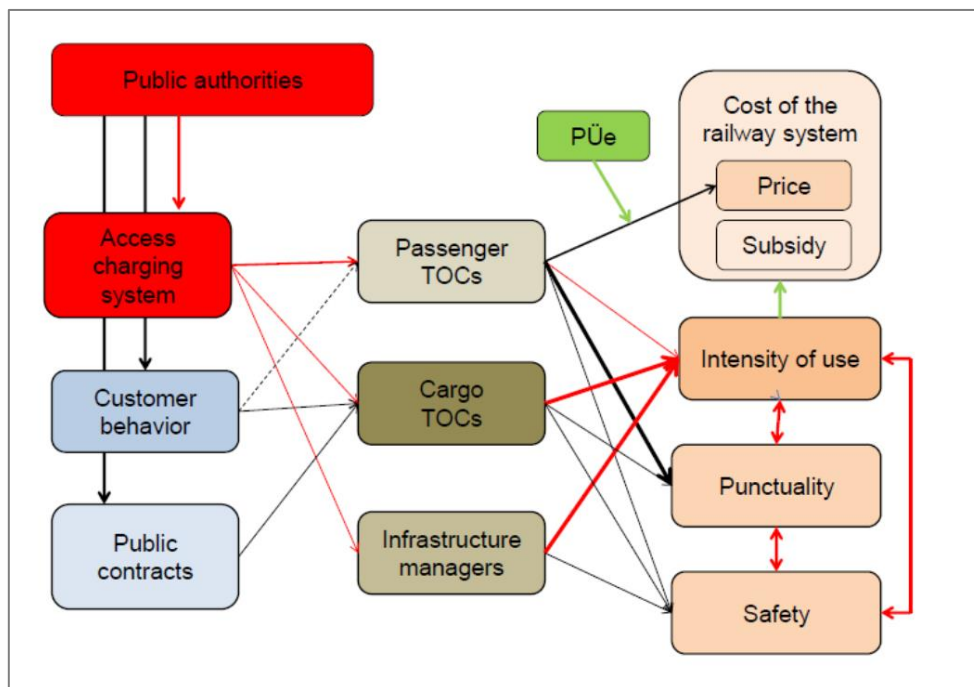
Public authorities

Access charging system

Customer behavior

Public contracts

Passenger TOCs

Cargo TOCs

Infrastructure managers

PÜe

Cost of the railway system

Price

Subsidy

Intensity of use

Punctuality

Safety